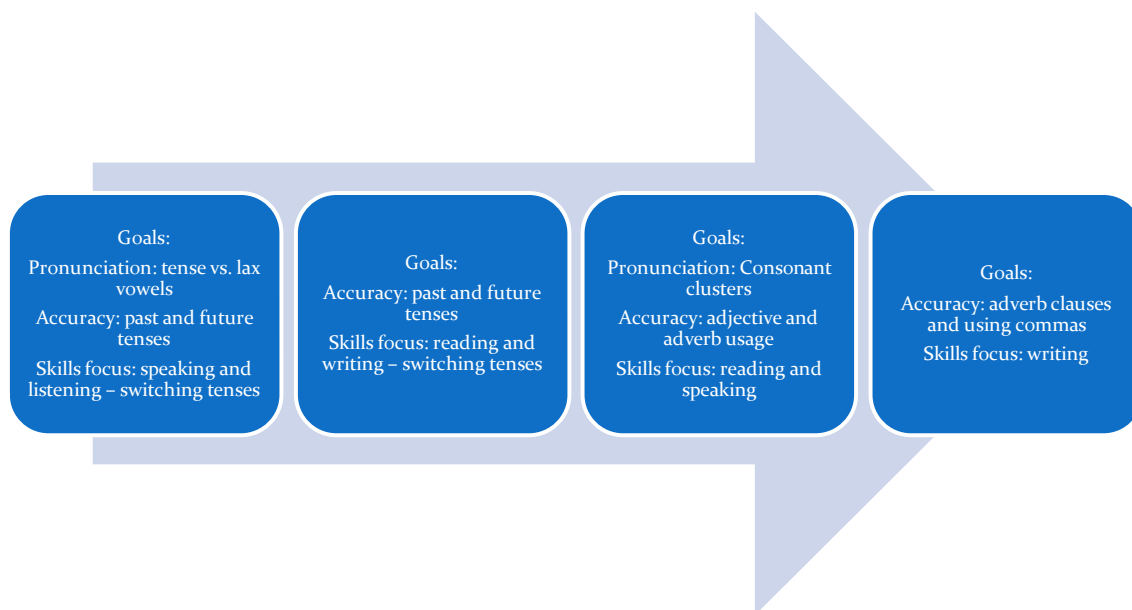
Goals:
Pronunciation: tense vs. lax vowels
Accuracy: past and future tenses
Skills focus: speaking and listening – switching tenses

Goals:
Accuracy: past and future tenses
Skills focus: reading and writing – switching tenses

Goals:
Pronunciation: Consonant clusters
Accuracy: adjective and adverb usage
Skills focus: reading and speaking

Goals:
Accuracy: adverb clauses and using commas
Skills focus: writing